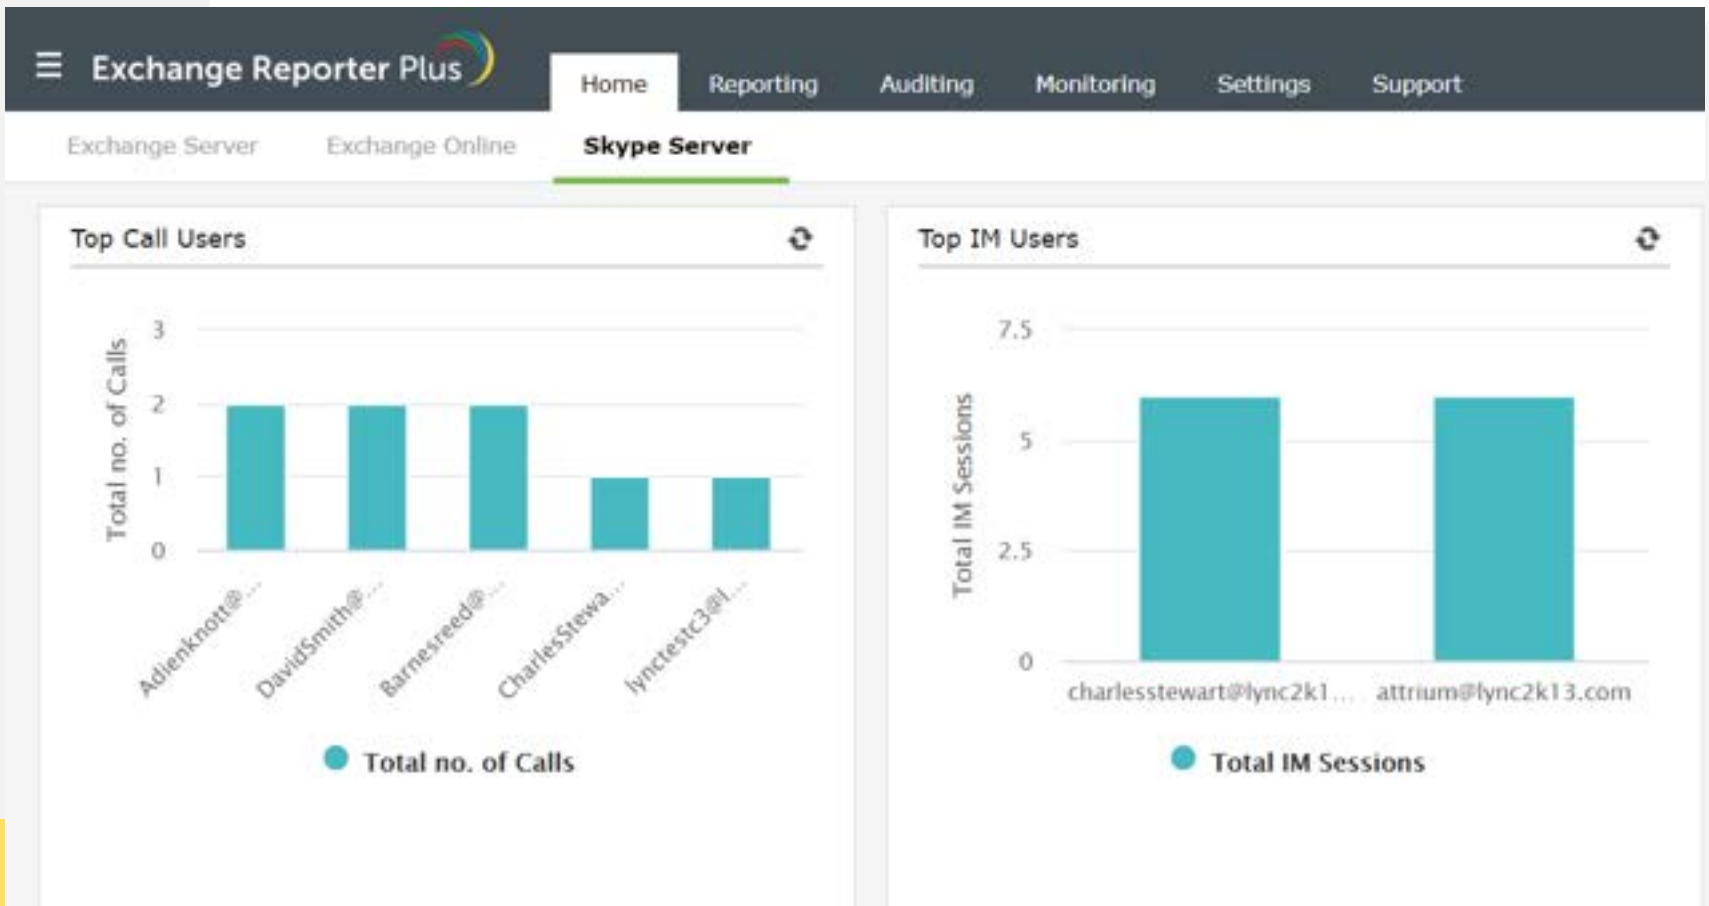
Exchange Reporter Plus

Home Reporting Auditing Monitoring Settings Support

Exchange Server Exchange Online Skype Server

Top Call Users

Total no. of Calls

3
2
1
0

Adienknott@...
DavidSmith@...
Barnesreed@...
CharlesStewa...
lynctestc3@l...

Total no. of Calls

Top IM Users

Total IM Sessions

7.5
5
2.5
0

charlesstewart@lync2k1...
attrium@lync2k13.com

Total IM Sessions